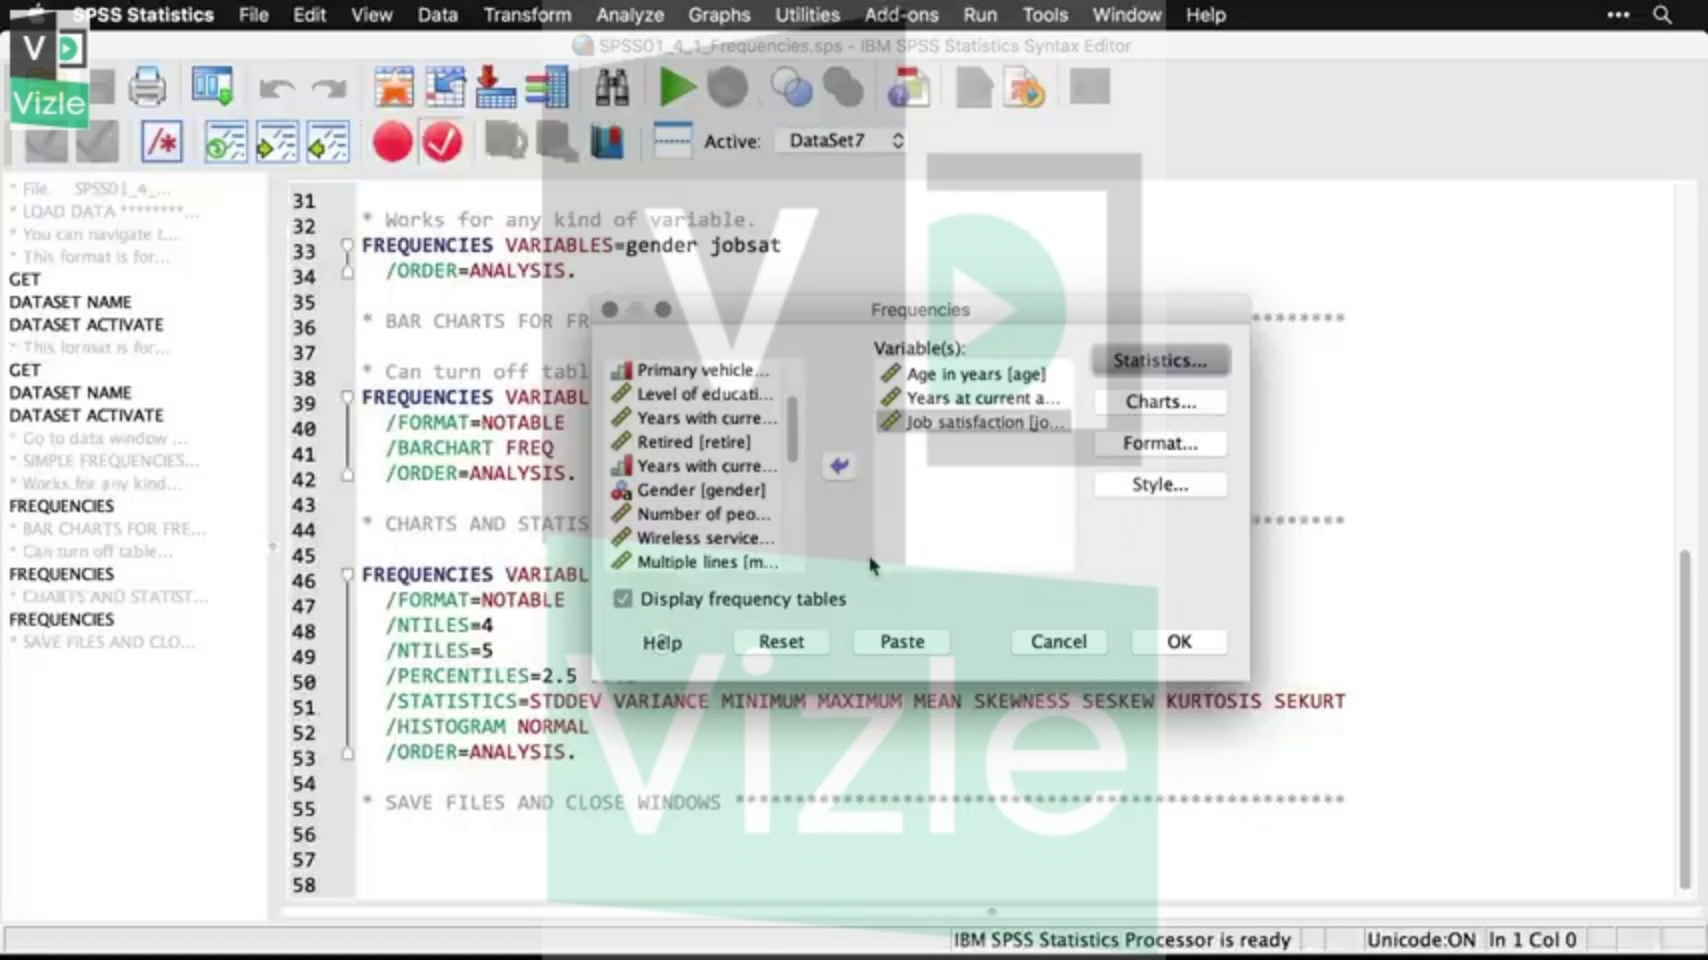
SPSS Statistics File Edit View Data Transform Analyze Graphs Utilities Add-ons Run Tools Window Help

SPSS01_4_1_Frequencies.sps - IBM SPSS Statistics Syntax Editor

Vizle

Active: DataSet7

* File. SPSS01_4_...
* LOAD DATA ********...
* You can navigate t...
* This format is for...
GET
DATASET NAME
DATASET ACTIVATE
* This format is for...
GET
DATASET NAME
DATASET ACTIVATE
* Go to data window ...
* SIMPLE FREQUENCIES...
* Works for any kind...
FREQUENCIES
* BAR CHARTS FOR FRE...
* Can turn off table...
FREQUENCIES
* CHARTS AND STATIST...
FREQUENCIES
* SAVE FILES AND CLO...

31
32 * Works for any kind of variable.
33 FREQUENCIES VARIABLES=gender jobsat
34 /ORDER=ANALYSIS.
35
36 * BAR CHARTS FOR FR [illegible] ********
37
38 * Can turn off tabl
39 FREQUENCIES VARIABL
40 /FORMAT=NOTABLE
41 /BARCHART FREQ
42 /ORDER=ANALYSIS.
43
44 * CHARTS AND STATIS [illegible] ********
45
46 FREQUENCIES VARIABL
47 /FORMAT=NOTABLE
48 /NTILES=4
49 /NTILES=5
50 /PERCENTILES=2.5 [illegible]
51 /STATISTICS=STDDEV VARIANCE MINIMUM MAXIMUM MEAN SKEWNESS SESKEW KURTOSIS SEKURT
52 /HISTOGRAM NORMAL
53 /ORDER=ANALYSIS.
54
55 * SAVE FILES AND CLOSE WINDOWS ******************************************
56
57
58

Frequencies
Primary vehicle...
Level of educati...
Years with curre...
Retired [retire]
Years with curre...
Gender [gender]
Number of peo...
Wireless service...
Multiple lines [m...
Variable(s):
Age in years [age]
Years at current a...
Job satisfaction [jo...
Statistics...
Charts...
Format...
Style...
Display frequency tables
Help Reset Paste Cancel OK

IBM SPSS Statistics Processor is ready Unicode:ON In 1 Col 0